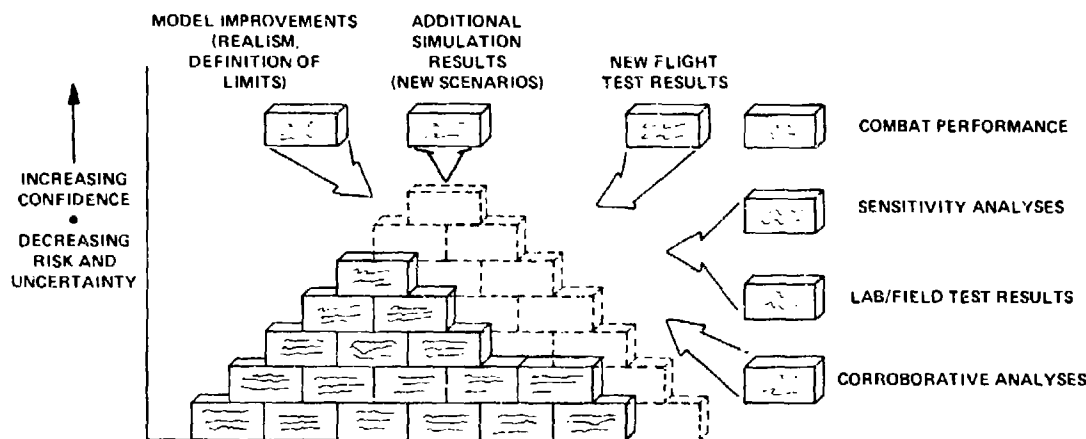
MODEL IMPROVEMENTS (REALISM, DEFINITION OF LIMITS)

ADDITIONAL SIMULATION RESULTS (NEW SCENARIOS)

NEW FLIGHT TEST RESULTS

COMBAT PERFORMANCE

INCREASING CONFIDENCE
•
DECREASING RISK AND UNCERTAINTY

SENSITIVITY ANALYSES

LAB/FIELD TEST RESULTS

CORROBORATIVE ANALYSES